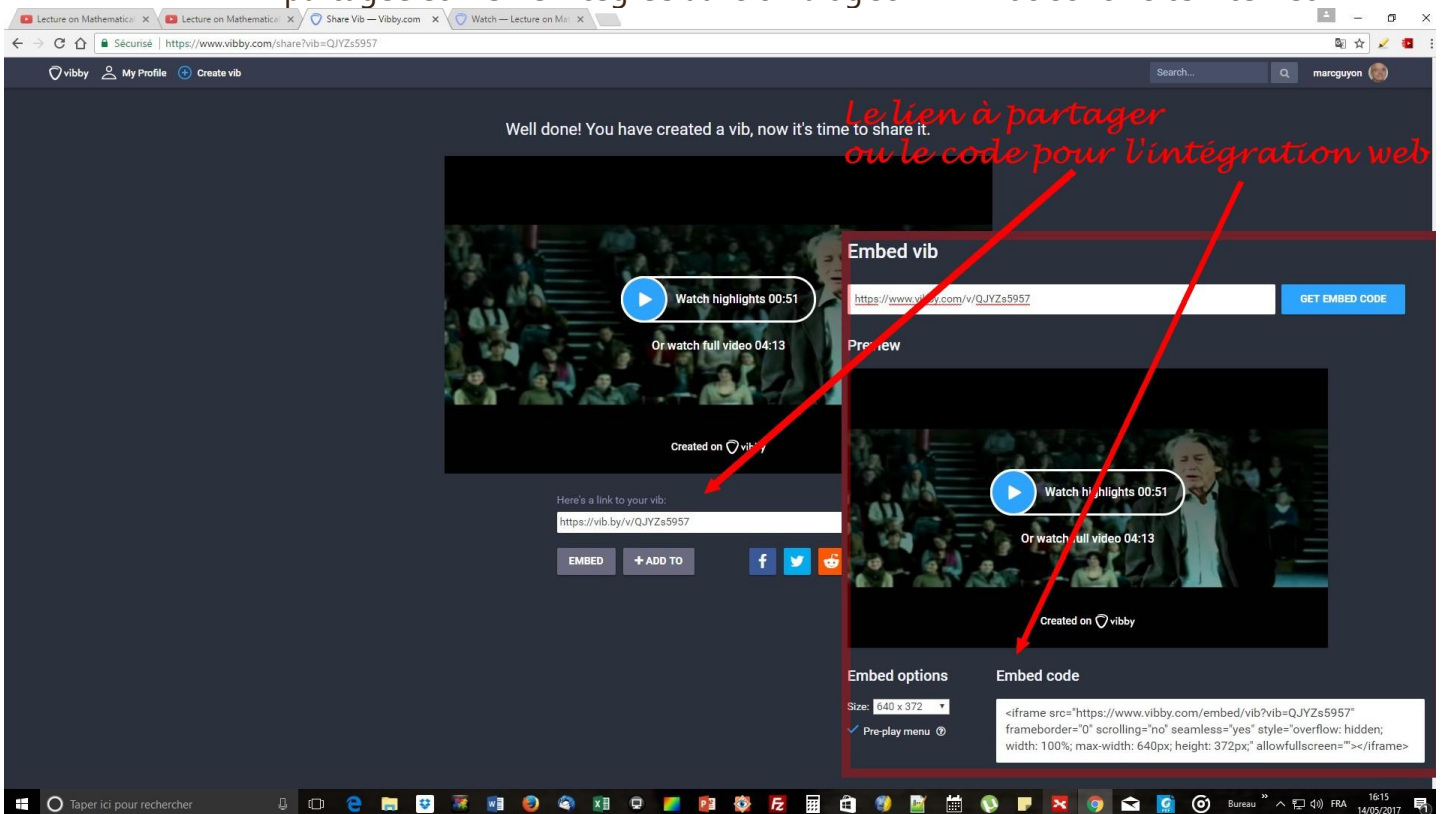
Lecture on Mathematica ×
Lecture on Mathematica ×
Share Vib — Vibby.com ×
Watch — Lecture on Ma ×

Sécurisé | https://www.vibby.com/share?vib=QJYZs5957

vibby My Profile Create vib

Search... marcguyon

Le lien à partager
ou le code pour l'intégration web

Well done! You have created a vib, now it's time to share it.

Watch highlights 00:51
Or watch full video 04:13
Created on vibby

Here's a link to your vib:
https://vib.by/v/QJYZs5957

EMBED + ADD TO

Embed vib

https://www.vibby.com/v/QJYZs5957

GET EMBED CODE

Preview

Watch highlights 00:51
Or watch full video 04:13
Created on vibby

Embed options

Size: 640 x 372

Pre-play menu

Embed code

<iframe src="https://www.vibby.com/embed/vib?vib=QJYZs5957" frameborder="0" scrolling="no" seamless="yes" style="overflow: hidden; width: 100%; max-width: 640px; height: 372px;" allowfullscreen=""></iframe>

Taper ici pour rechercher

Bureau FRA 16:15 14/05/2017